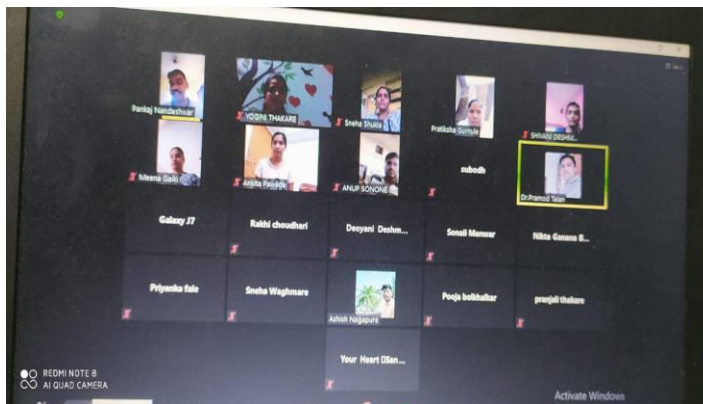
Pankaj Nandeshwar

YOGINI THAKARE

Sneha Shukla

Pratiksha Gurule

SHIVANI DESHM...

Meena Gaiki

Ankita Pawade

ANUP SONONE

subodh

Dr.Pramod Talan

Galaxy J7

Rakhi choudhari

Deoyani Deshm...

Sonali Manwar

Nikta Gurana B...

Priyanka fale

Sneha Waghmare

Ashish Nagapure

Pooja bolkhalkar

pranjali thakare

Your Heart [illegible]San...

REDMI NOTE 8
AI QUAD CAMERA

Activate Windows